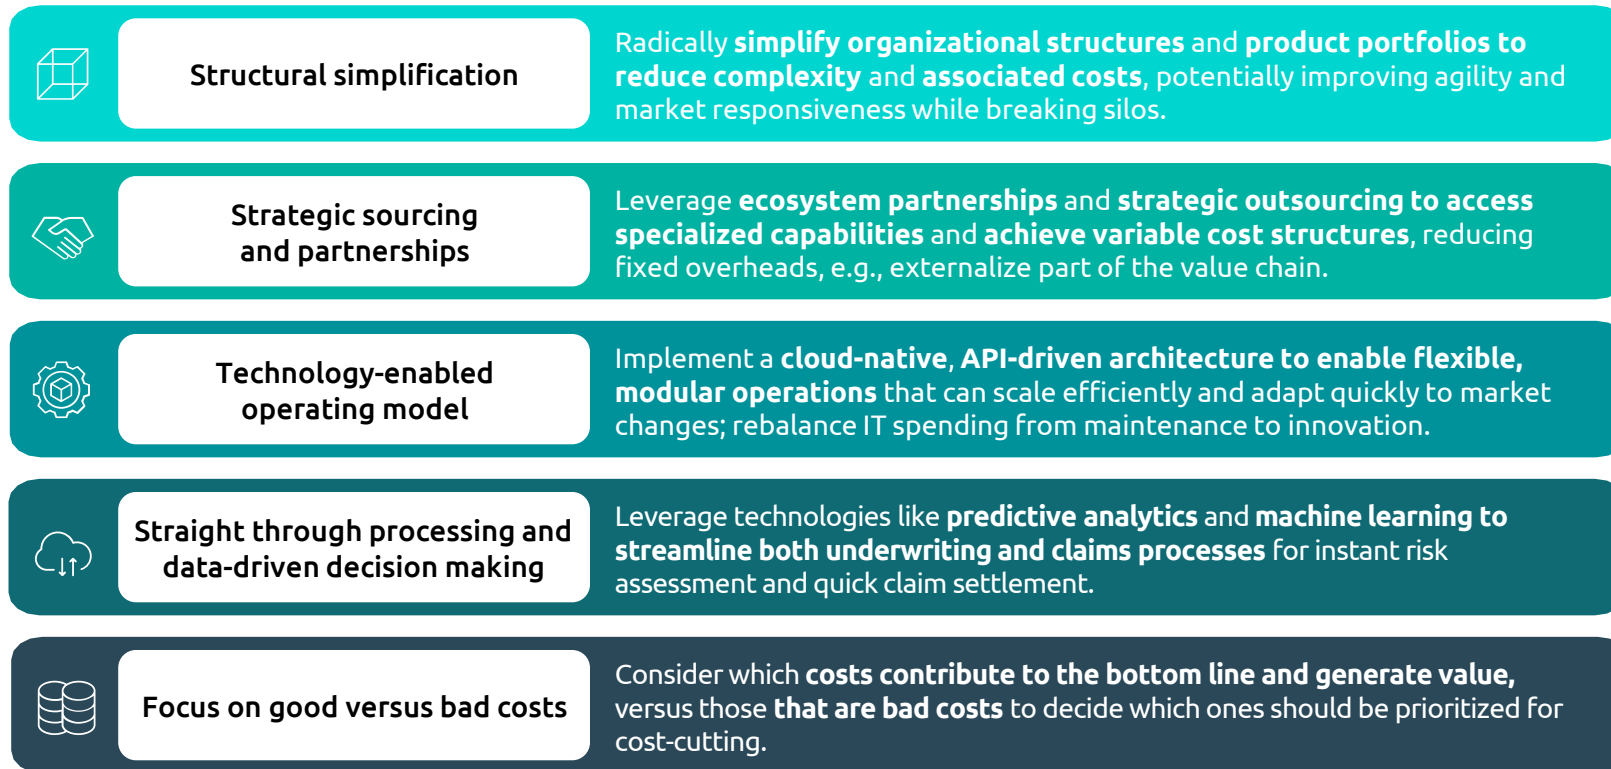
Structural simplification

Radically simplify organizational structures and product portfolios to reduce complexity and associated costs, potentially improving agility and market responsiveness while breaking silos.

Strategic sourcing and partnerships

Leverage ecosystem partnerships and strategic outsourcing to access specialized capabilities and achieve variable cost structures, reducing fixed overheads, e.g., externalize part of the value chain.

Technology-enabled operating model

Implement a cloud-native, API-driven architecture to enable flexible, modular operations that can scale efficiently and adapt quickly to market changes; rebalance IT spending from maintenance to innovation.

Straight through processing and data-driven decision making

Leverage technologies like predictive analytics and machine learning to streamline both underwriting and claims processes for instant risk assessment and quick claim settlement.

Focus on good versus bad costs

Consider which costs contribute to the bottom line and generate value, versus those that are bad costs to decide which ones should be prioritized for cost-cutting.